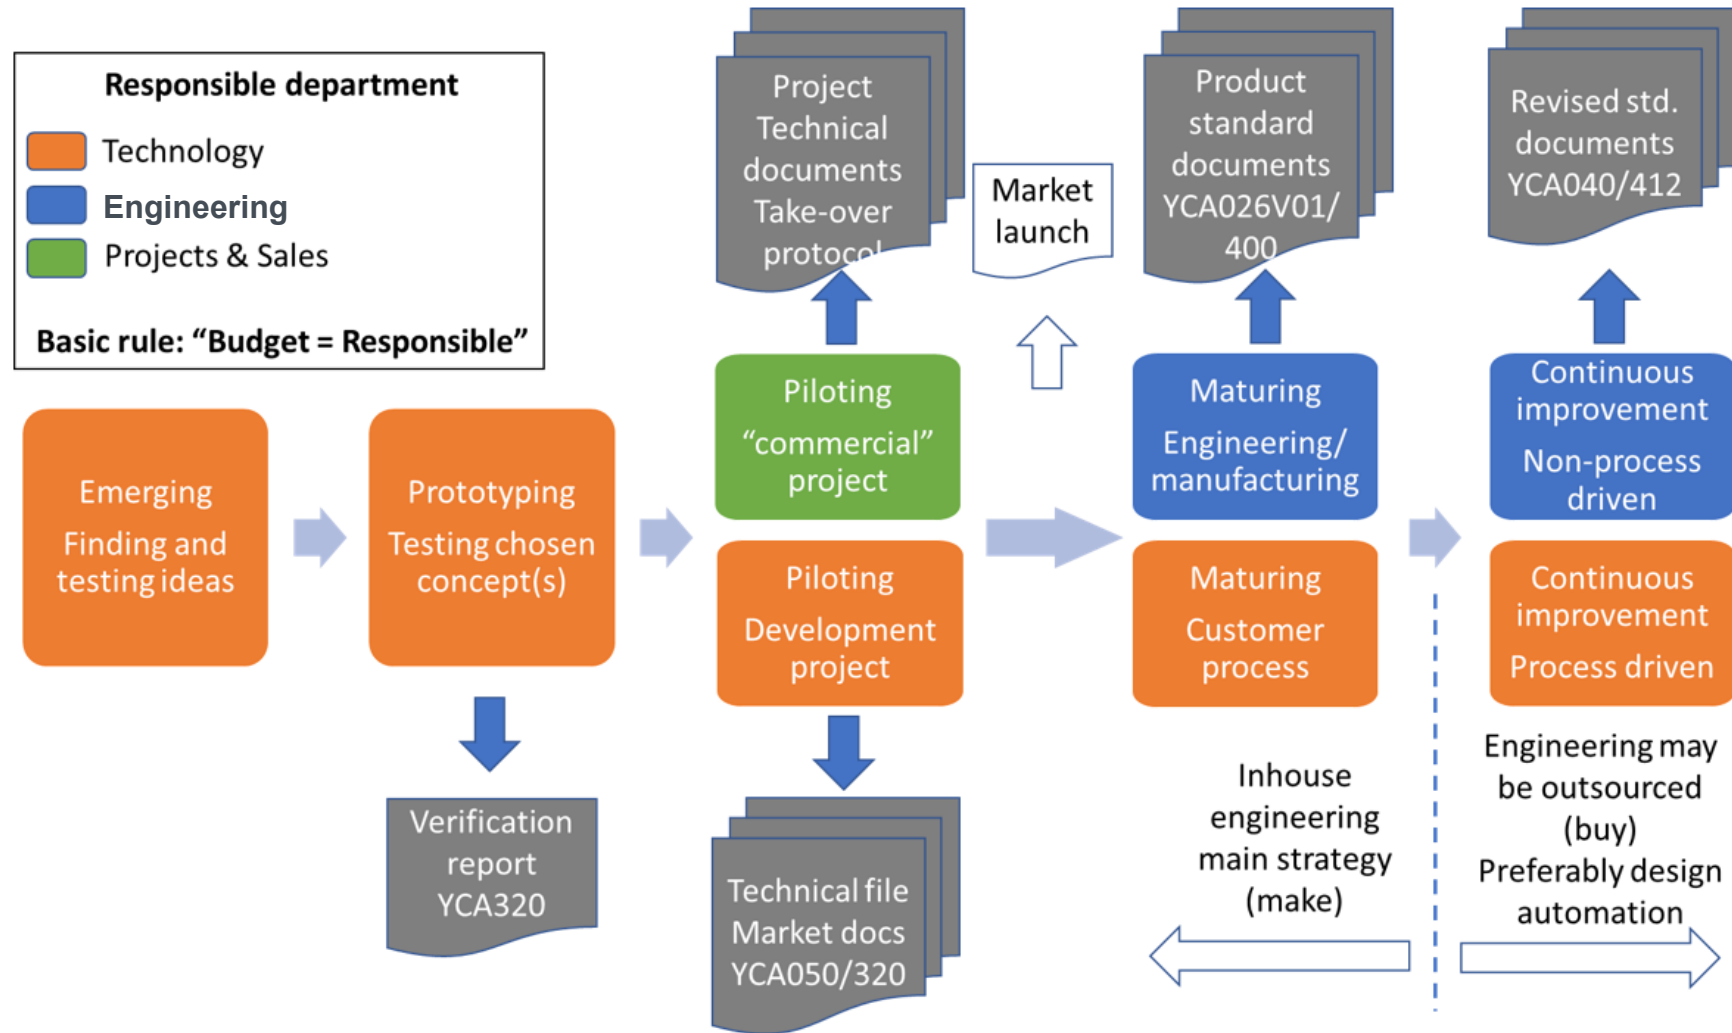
Responsible department

Technology

Engineering

Projects & Sales

Basic rule: “Budget = Responsible”

Emerging

Finding and testing ideas

Prototyping

Testing chosen concept(s)

Verification report YCA320

Project Technical documents Take-over protocol

Piloting

“commercial” project

Piloting

Development project

Technical file Market docs YCA050/320

Market launch

Product standard documents YCA026V01/ 400

Maturing

Engineering/ manufacturing

Maturing

Customer process

Inhouse engineering main strategy (make)

Revised std. documents YCA040/412

Continuous improvement

Non-process driven

Continuous improvement

Process driven

Engineering may be outsourced (buy)

Preferably design automation